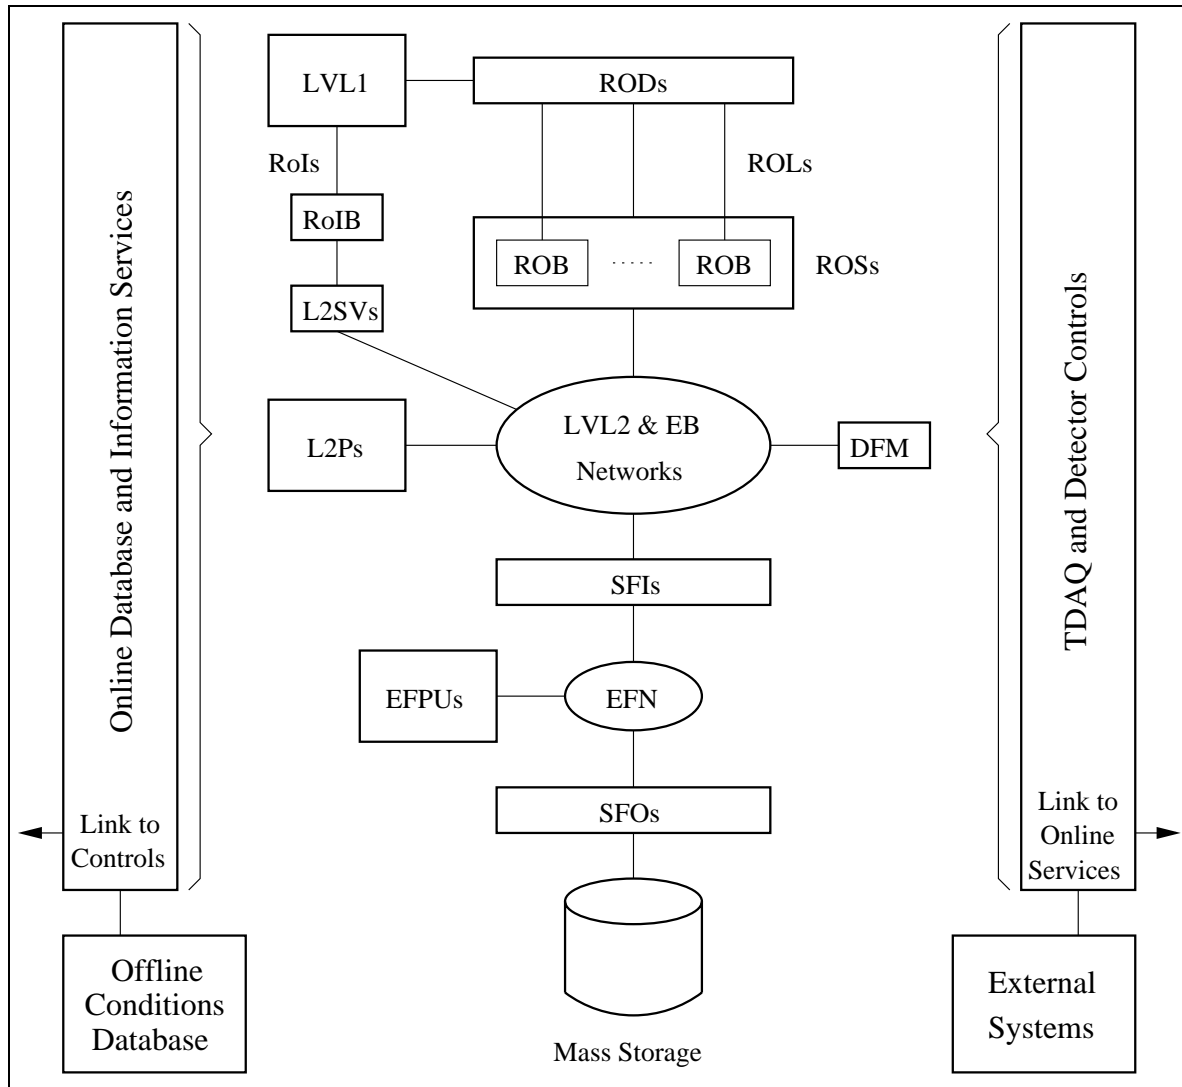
Online Database and Information Services

Link to Controls

Offline Conditions Database

LVL1

RODs

RoIs

ROLs

RoIB

ROB

.....

ROB

ROSs

L2SVs

L2Ps

LVL2 & EB Networks

DFM

SFIs

EFPUs

EFN

SFOs

Mass Storage

TDAQ and Detector Controls

Link to Online Services

External Systems